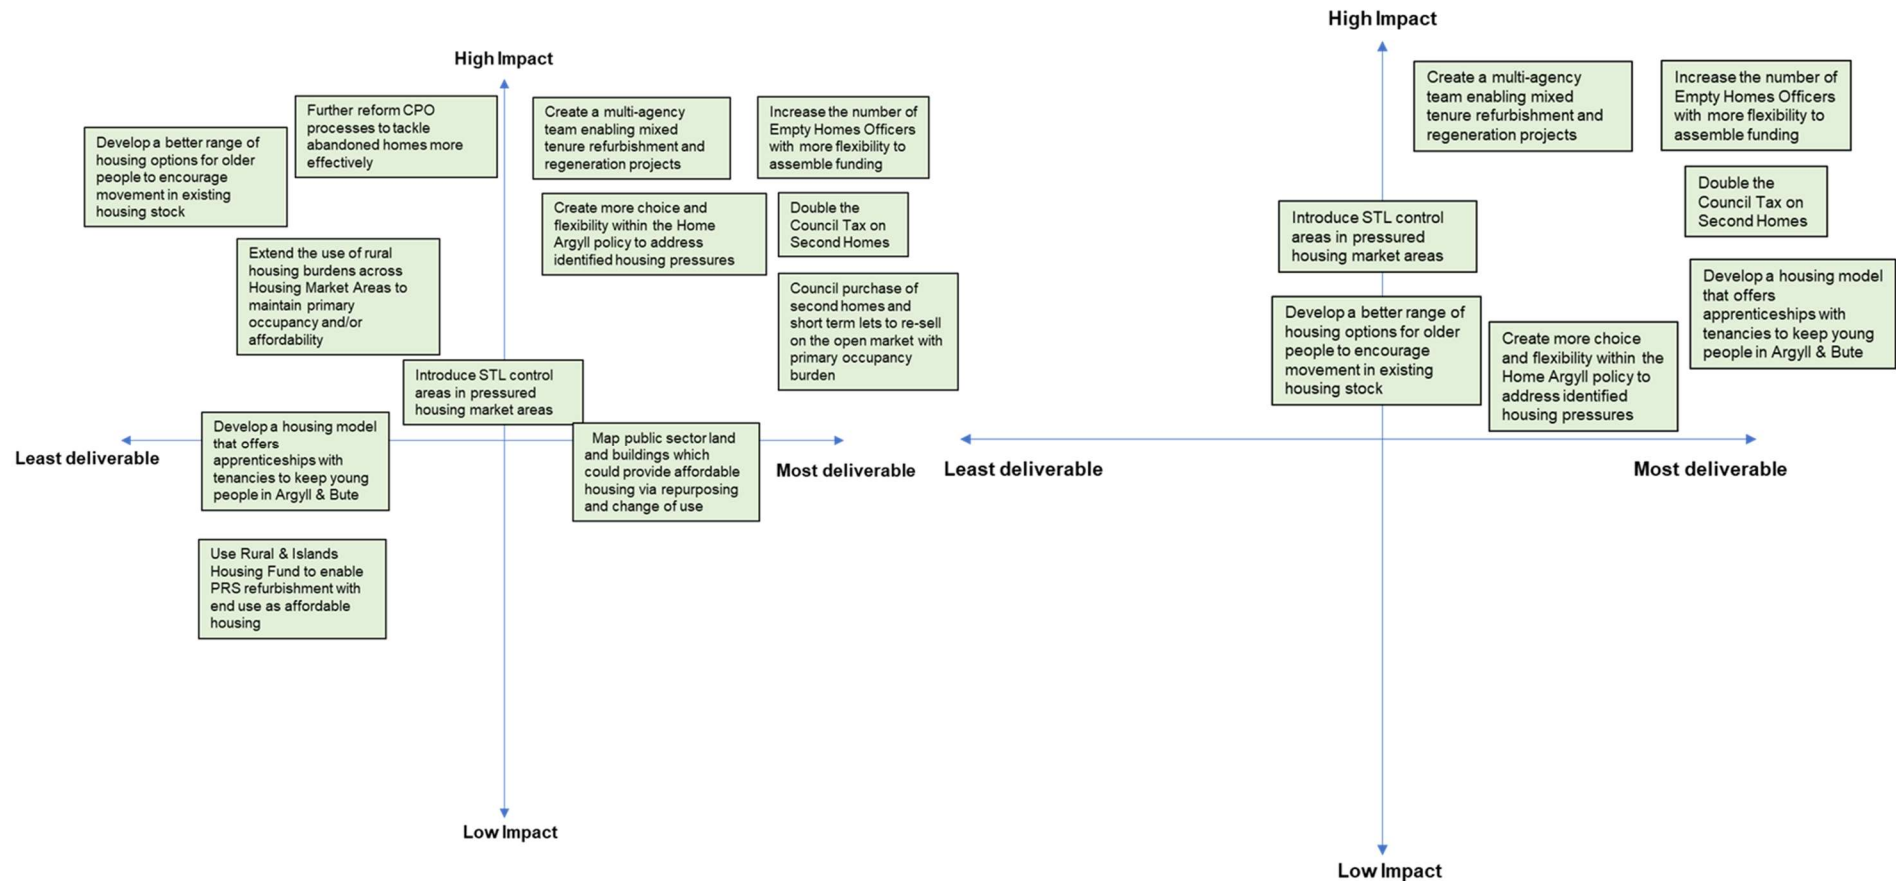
High Impact

Develop a better range of housing options for older people to encourage movement in existing housing stock

Further reform CPO processes to tackle abandoned homes more effectively

Create a multi-agency team enabling mixed tenure refurbishment and regeneration projects

Increase the number of Empty Homes Officers with more flexibility to assemble funding

Create more choice and flexibility within the Home Argyll policy to address identified housing pressures

Double the Council Tax on Second Homes

Extend the use of rural housing burdens across Housing Market Areas to maintain primary occupancy and/or affordability

Council purchase of second homes and short term lets to re-sell on the open market with primary occupancy burden

Introduce STL control areas in pressured housing market areas

Least deliverable

Develop a housing model that offers apprenticeships with tenancies to keep young people in Argyll & Bute

Map public sector land and buildings which could provide affordable housing via repurposing and change of use

Most deliverable

Use Rural & Islands Housing Fund to enable PRS refurbishment with end use as affordable housing

Low Impact

High Impact

Create a multi-agency team enabling mixed tenure refurbishment and regeneration projects

Increase the number of Empty Homes Officers with more flexibility to assemble funding

Double the Council Tax on Second Homes

Introduce STL control areas in pressured housing market areas

Develop a housing model that offers apprenticeships with tenancies to keep young people in Argyll & Bute

Develop a better range of housing options for older people to encourage movement in existing housing stock

Create more choice and flexibility within the Home Argyll policy to address identified housing pressures

Least deliverable

Most deliverable

Low Impact